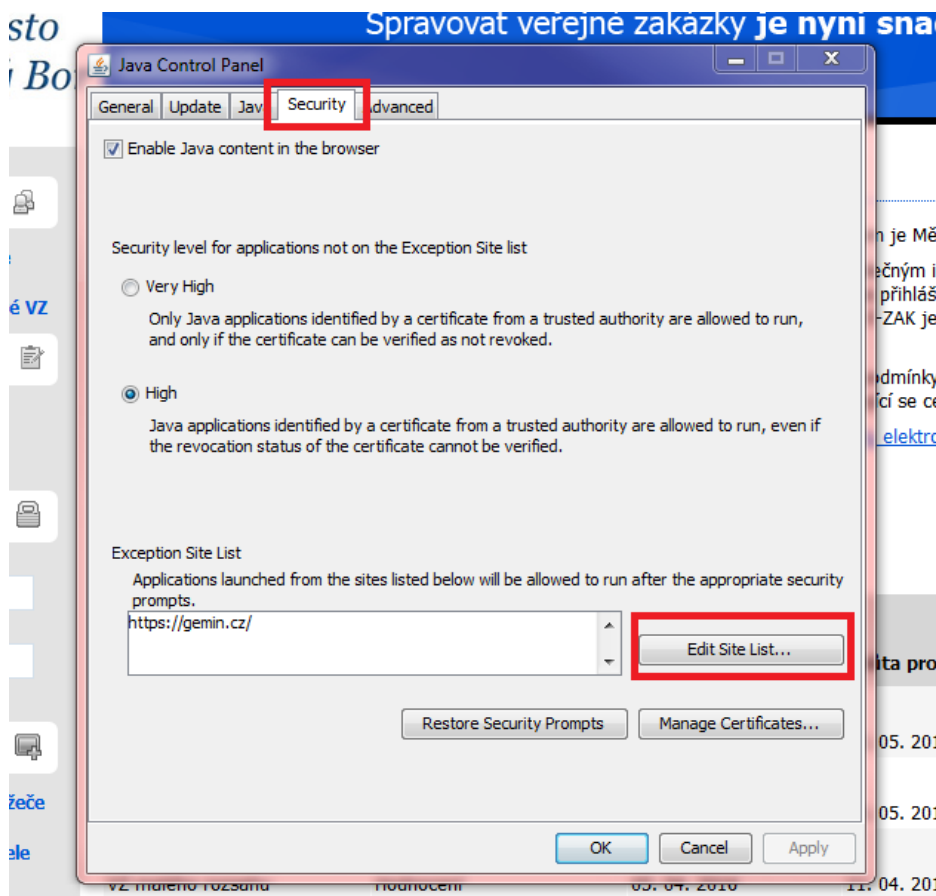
sto
Bo
Spravovat veřejné zakázky je nyní snad
Java Control Panel
General | Update | Jav | Security | Advanced

Enable Java content in the browser

Security level for applications not on the Exception Site list

Very High
Only Java applications identified by a certificate from a trusted authority are allowed to run, and only if the certificate can be verified as not revoked.

High
Java applications identified by a certificate from a trusted authority are allowed to run, even if the revocation status of the certificate cannot be verified.

Exception Site List
Applications launched from the sites listed below will be allowed to run after the appropriate security prompts.
https://gemin.cz/
Edit Site List...

Restore Security Prompts
Manage Certificates...

OK
Cancel
Apply

é VZ
žeče
ele
n je Mě
ečným i
přihláš
-ZAK je
odmínky
ící se ce
elektro
lita pro
05. 20
05. 20
11. 04. 20